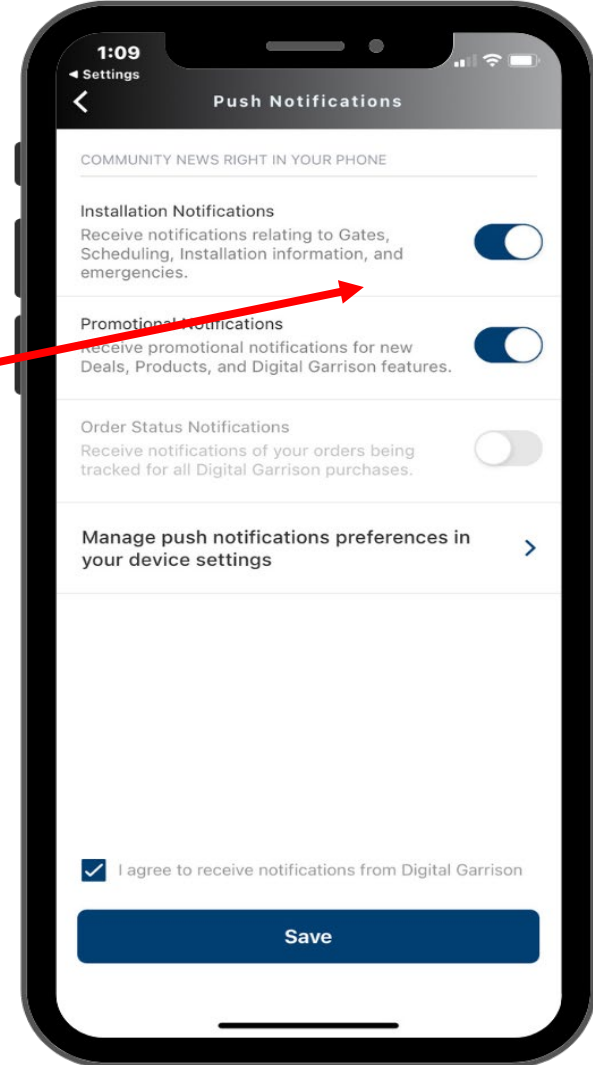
1:09
◂ Settings
Push Notifications

COMMUNITY NEWS RIGHT IN YOUR PHONE

Installation Notifications
Receive notifications relating to Gates, Scheduling, Installation information, and emergencies.

Promotional Notifications
Receive promotional notifications for new Deals, Products, and Digital Garrison features.

Order Status Notifications
Receive notifications of your orders being tracked for all Digital Garrison purchases.

Manage push notifications preferences in your device settings

I agree to receive notifications from Digital Garrison

Save